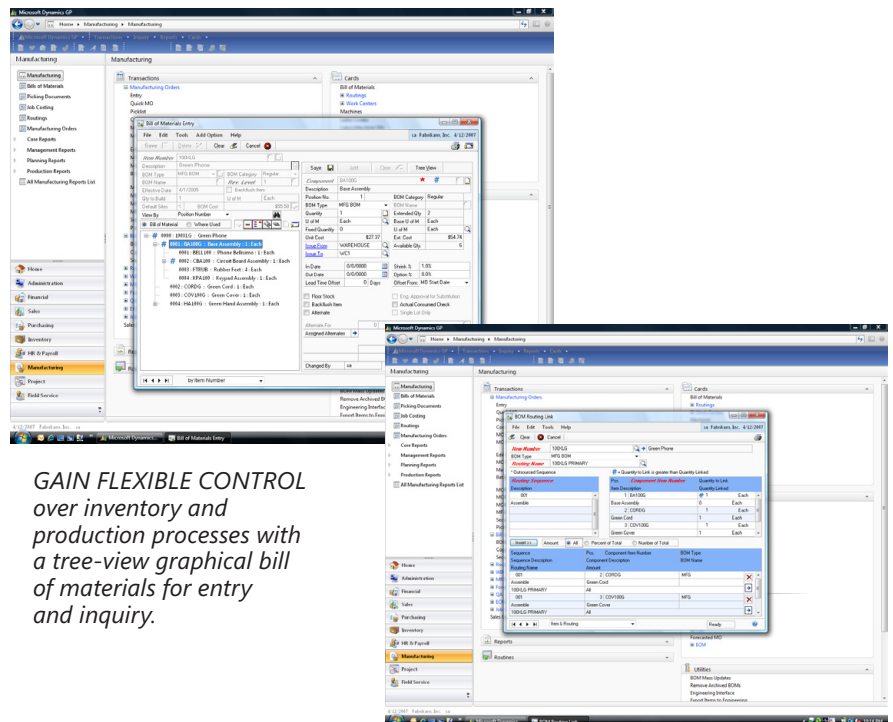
Microsoft Dynamics GP

Home ▸ Manufacturing ▸ Manufacturing

Microsoft Dynamics GP · Transactions · Inquiry · Reports · Cards

Manufacturing

Manufacturing

Manufacturing
Bills of Materials
Picking Documents
Job Costing
Routings
Manufacturing Orders
Case Reports
Management Reports
Planning Reports
Production Reports
All Manufacturing Reports List

Transactions
Manufacturing Orders
Entry
Quick MO
Picklist

Cards
Bills of Materials
Routings
Work Centers
Machines

Bill of Materials Entry

File Edit Tools Add Option Help

sa Fabrikam, Inc. 4/12/2007

Save Delete Clear Cancel

Item Number 100XLG
Description Green Phone
BOM Type MFG BOM
BOM Category Regular
BOM Name
Rev. Level
Effective Date 4/1/2008
Backflush Item
Qty to Build 1
U of M Each
Default Sites
BOM Cost $55.50
View By Position Number
Bill of Material Where Used

0000 : 100XLG : Green Phone
0001 : BA100G : Base Assembly : 1 : Each
0001 : BELL100 : Phone Bellsmino : 1 : Each
0002 : CBA100 : Circuit Board Assembly : 1 : Each
0003 : FTRUB : Rubber Feet : 4 : Each
0004 : KPA100 : Keypad Assembly : 1 : Each
0002 : CORDG : Green Cord : 1 : Each
0003 : COV100G : Green Cover : 1 : Each
0004 : HA100G : Green Hand Assembly : 1 : Each

by Item Number

Save Add Clear Tree View

Component BA100G
Description Base Assembly
Position No. 1
BOM Category Regular
BOM Type MFG BOM
BOM Name
Quantity 1
Extended Qty 2
U of M Each
Base U of M Each
Fixed Quantity 0
U of M Each
Unit Cost $27.37
Ext. Cost $54.74
Issue From WAREHOUSE
Available Qty. 6
Issue To WC1
In Date 0/0/0000
Shrink % 1.0%
Out Date 0/0/0000
Option % 0.0%
Lead Time Offset 0 Days
Offset From MO Start Date
Floor Stock
Backflush Item
Alternate
Eng. Approval for Substitution
Actual Consumed Check
Single Lot Only
Alternate For
Assigned Alternates
Changed By sa

Home
Administration
Financial
Sales
Purchasing
Inventory
HR & Payroll
Manufacturing
Project
Field Service

4/12/2007 Fabrikam, Inc. sa

Microsoft Dynamics... Bill of Materials Entry

GAIN FLEXIBLE CONTROL over inventory and production processes with a tree-view graphical bill of materials for entry and inquiry.

Microsoft Dynamics GP

Home ▸ Manufacturing ▸ Manufacturing

Manufacturing

Manufacturing
Bills of Materials
Picking Documents
Job Costing
Routings
Manufacturing Orders
Case Reports
Management Reports
Planning Reports
Production Reports
All Manufacturing Reports List

Transactions
Manufacturing Orders
Entry

Cards
Bills of Materials
Routings

BOM Routing Link

File Edit Tools Help

sa Fabrikam, Inc. 4/12/2007

Clear Cancel

Item Number 100XLG Green Phone
BOM Type MFG BOM
Routing Name 100XLG PRIMARY

* Outsourced Sequence
# = Quantity to Link is greater than Quantity Linked

| Routing Sequence | Pos. | Component Item Number | Quantity to Link |
|---|---|---|---|
| Description | | Item Description | Quantity Linked |
| 001 | 1 | BA100G | 1 Each |
| Assemble | | Base Assembly | 0 Each |
| | 2 | CORDG | 1 Each |
| | | Green Cord | 1 Each |
| | 3 | COV100G | 1 Each |
| | | Green Cover | 1 Each |

Insert >> Amount All Percent of Total Number of Total

| Sequence | Pos. | Component Item Number | BOM Type |
|---|---|---|---|
| Sequence Description | | Component Description | BOM Name |
| Routing Name | | Amount | |
| 001 | 2 | CORDG | MFG |
| Assemble | | Green Cord | |
| 100XLG PRIMARY | | All | |
| 001 | 3 | COV100G | MFG |
| Assemble | | Green Cover | |
| 100XLG PRIMARY | | All | |

Item & Routing

Ready

Home
Administration
Financial
Sales
Purchasing
Inventory
HR & Payroll
Manufacturing
Project
Field Service

Reports
Routines

Forecasted MO
ECM

Utilities
BOM Mass Updates
Remove Archived BOMs
Engineering Interface
Export Items to Engineering

4/12/2007 Fabrikam, Inc. sa